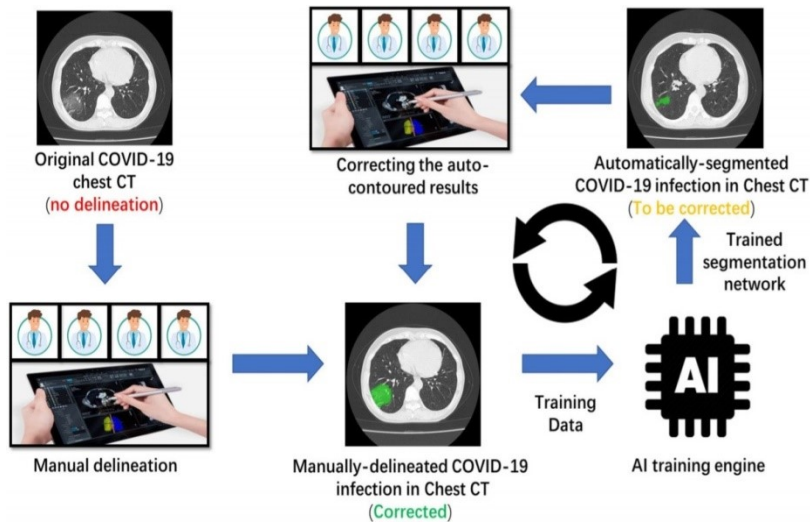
Original COVID-19 chest CT (no delineation)

Correcting the auto-contoured results

Automatically-segmented COVID-19 infection in Chest CT (To be corrected)

Trained segmentation network

Manual delineation

Manually-delineated COVID-19 infection in Chest CT (Corrected)

Training Data

AI

AI training engine